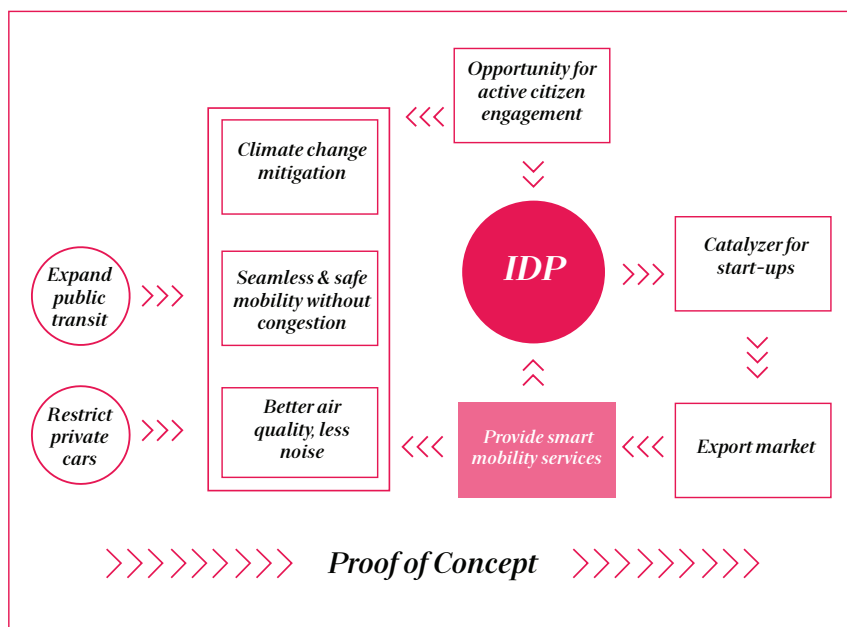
Opportunity for active citizen engagement

Climate change mitigation

Seamless & safe mobility without congestion

Better air quality, less noise

Expand public transit

Restrict private cars

IDP

Catalyzer for start-ups

Provide smart mobility services

Export market

Proof of Concept